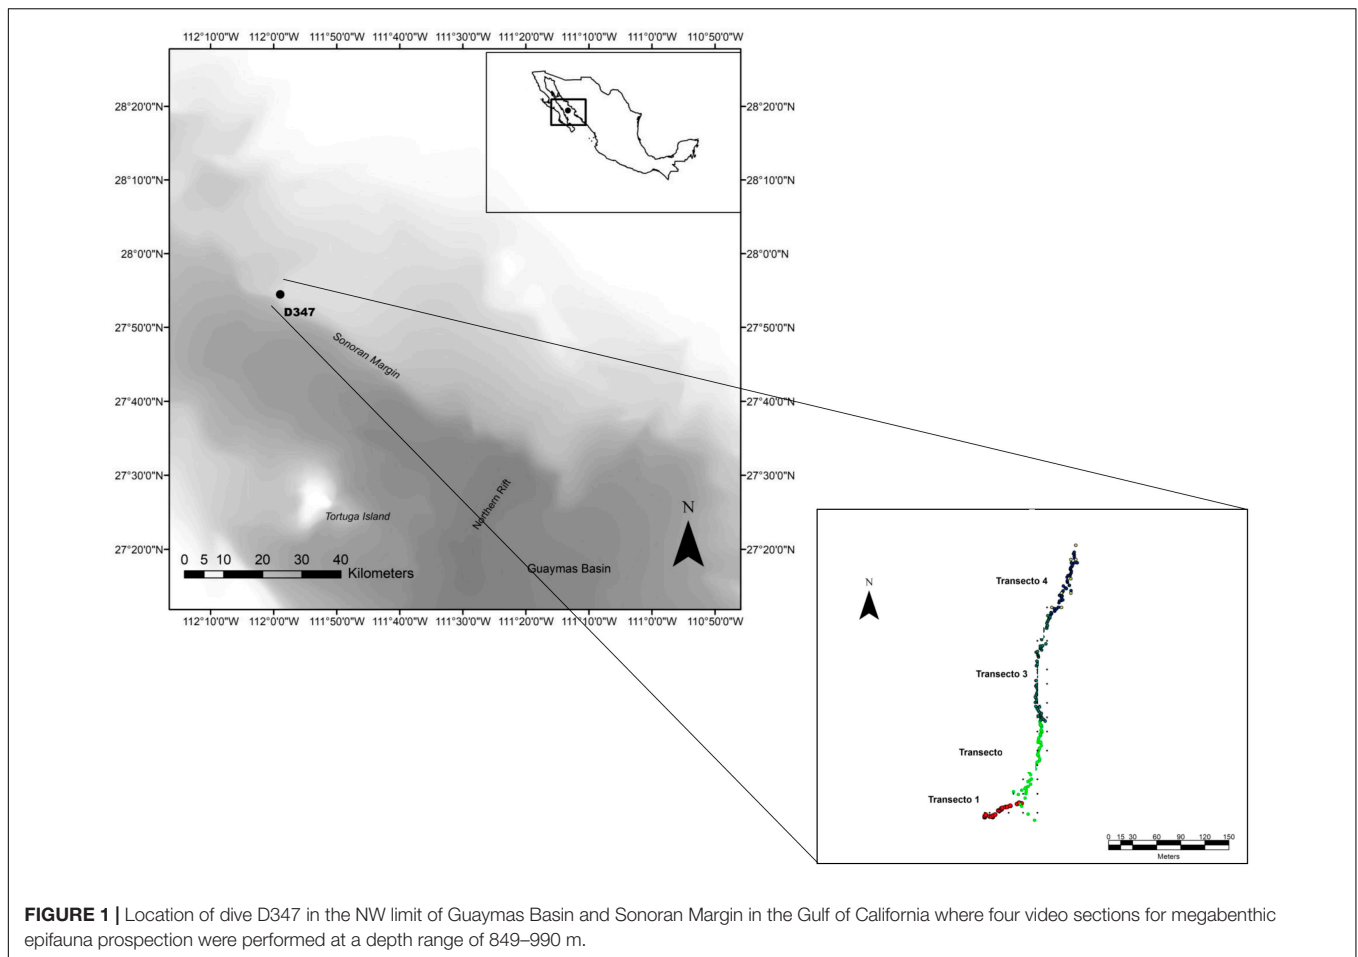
112°10'0"W 112°0'0"W 111°50'0"W 111°40'0"W 111°30'0"W 111°20'0"W 111°10'0"W 111°0'0"W 110°50'0"W

28°20'0"N
28°10'0"N
28°0'0"N
27°50'0"N
27°40'0"N
27°30'0"N
27°20'0"N

28°20'0"N
28°10'0"N
28°0'0"N
27°50'0"N
27°40'0"N
27°30'0"N
27°20'0"N

D347

Sonoran Margin

Tortuga Island

Northern Rift

Guaymas Basin

N

0 5 10 20 30 40 Kilometers

112°10'0"W 112°0'0"W 111°50'0"W 111°40'0"W 111°30'0"W 111°20'0"W 111°10'0"W 111°0'0"W 110°50'0"W

N

Transecto 4

Transecto 3

Transecto

Transecto 1

0 15 30 60 90 120 150
Meters

**FIGURE 1 |** Location of dive D347 in the NW limit of Guaymas Basin and Sonoran Margin in the Gulf of California where four video sections for megabenthic epifauna prospection were performed at a depth range of 849–990 m.